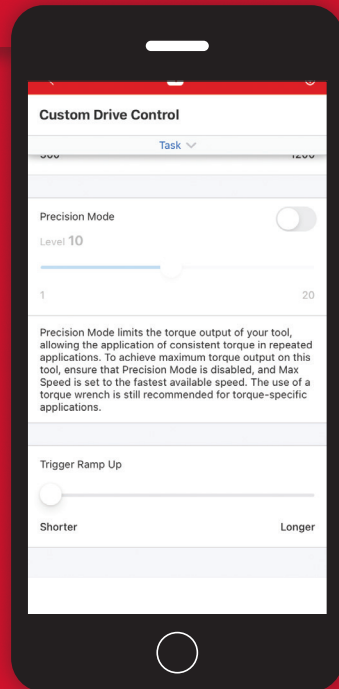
Custom Drive Control

Task

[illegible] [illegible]

Precision Mode

Level 10

1 20

Precision Mode limits the torque output of your tool, allowing the application of consistent torque in repeated applications. To achieve maximum torque output on this tool, ensure that Precision Mode is disabled, and Max Speed is set to the fastest available speed. The use of a torque wrench is still recommended for torque-specific applications.

Trigger Ramp Up

Shorter Longer